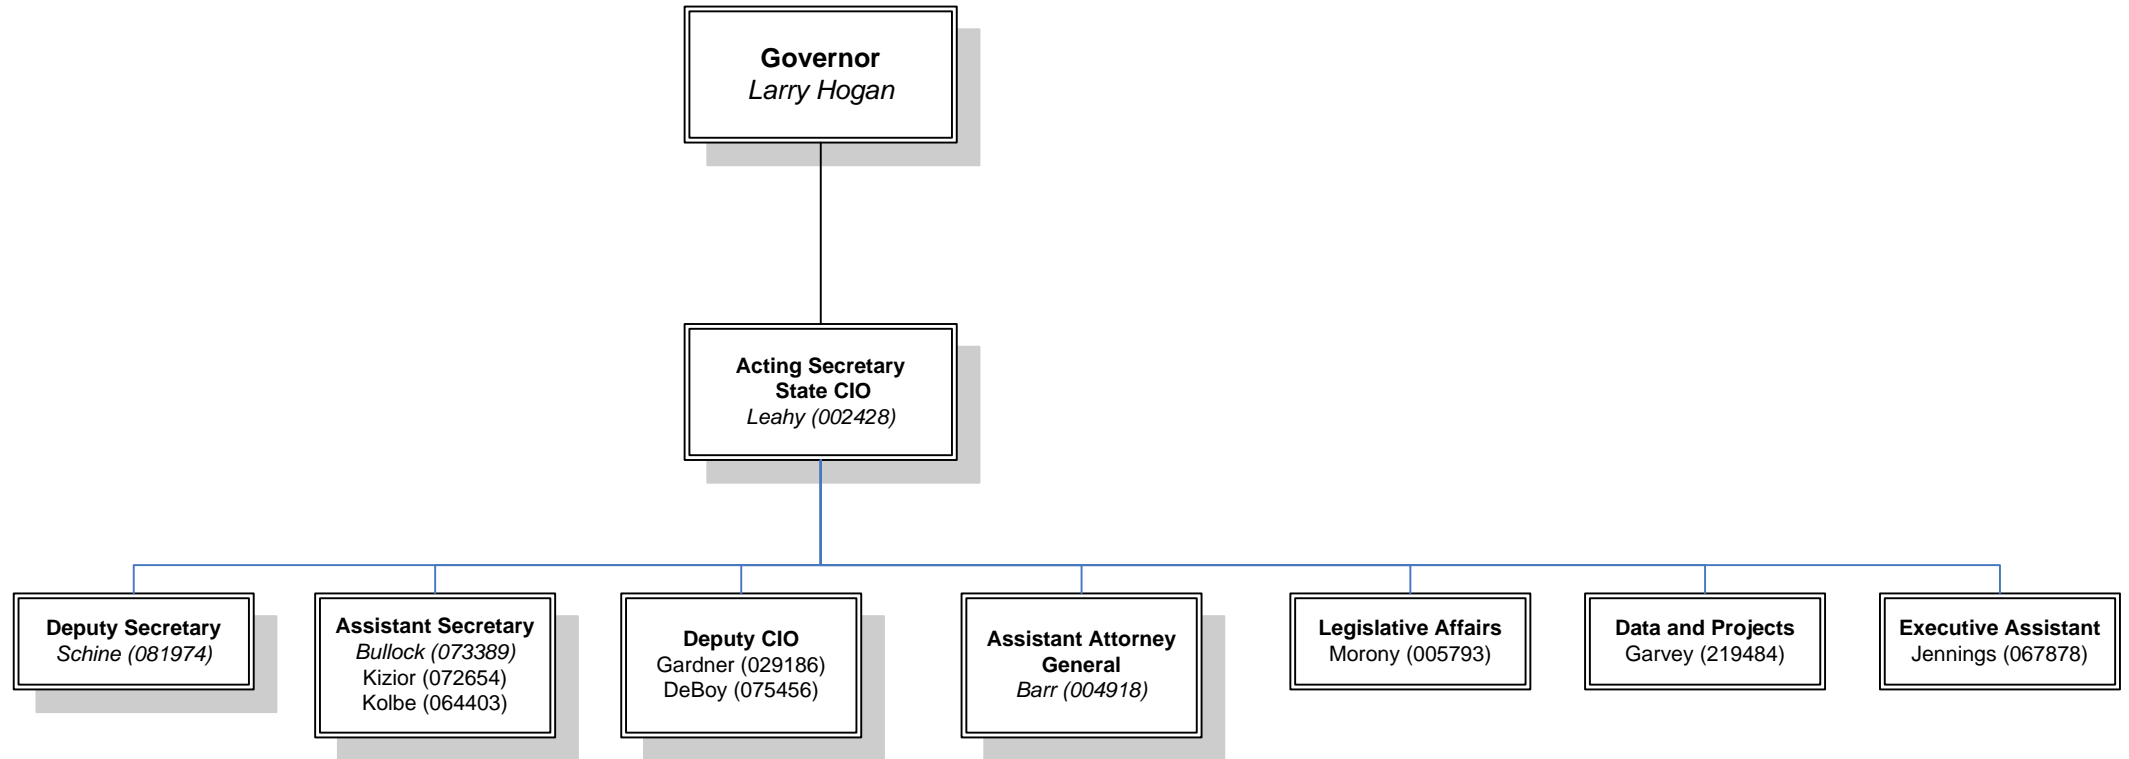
Governor
Larry Hogan

Acting Secretary
State CIO
Leahy (002428)

Deputy Secretary
Schine (081974)

Assistant Secretary
Bullock (073389)
Kizior (072654)
Kolbe (064403)

Deputy CIO
Gardner (029186)
DeBoy (075456)

Assistant Attorney General
Barr (004918)

Legislative Affairs
Morony (005793)

Data and Projects
Garvey (219484)

Executive Assistant
Jennings (067878)